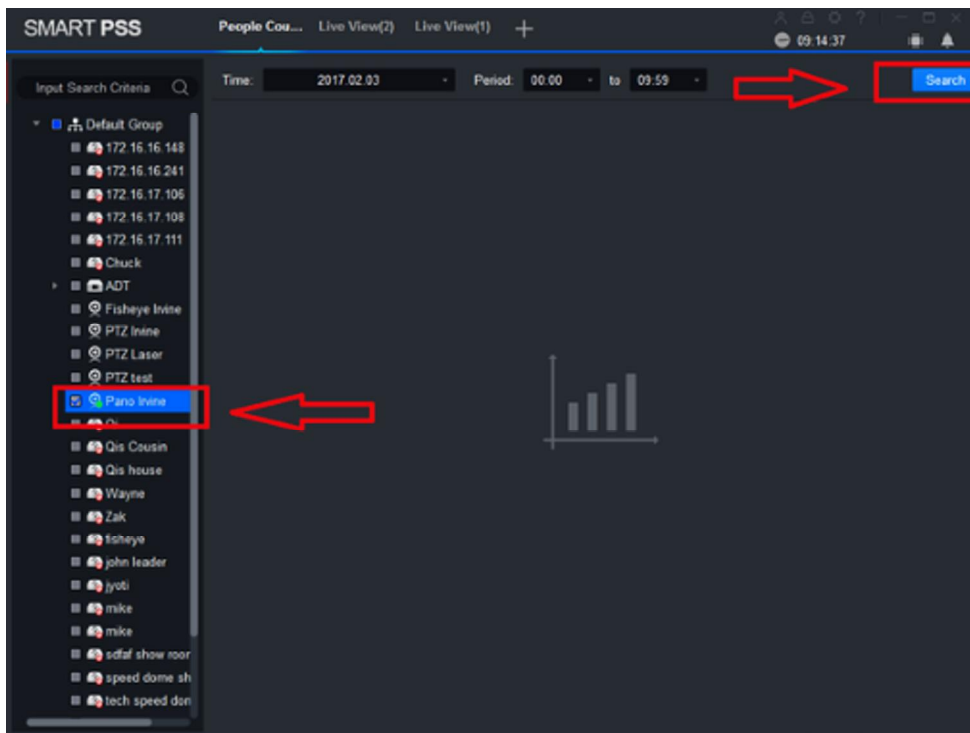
SMART PSS
People Cou... Live View(2) Live View(1) +
09:14:37

Input Search Criteria
Time: 2017.02.03 Period: 00:00 to 09:59 Search

Default Group
172.16.16.148
172.16.16.241
172.16.17.106
172.16.17.108
172.16.17.111
Chuck
ADT
Fisheye Irvine
PTZ Irvine
PTZ Laser
PTZ test
Pano Irvine
Qi
Qis Cousin
Qis house
Wayne
Zak
fisheye
john leader
jyoti
mike
mike
sdfaf show roor
speed dome sh
tech speed don